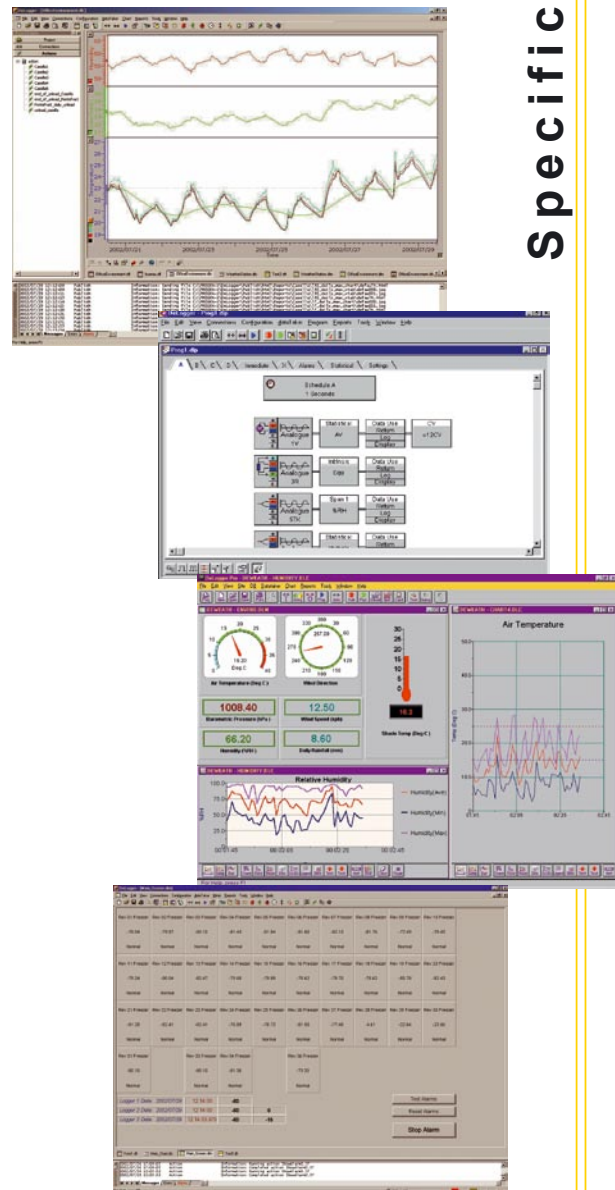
Specific

Schedule A
1 Seconds

Analogue 1V

Statistics AV

Data Use Return Log Display

CV =12CV

Analogue 3R

Instrucs Day

Analogue 5TK

Span 1 %RH

Air Temperature

1008.40
Barometric Pressure (hPa)

12.50
Wind Speed (kph)

66.20
Humidity (%RH)

8.60
Daily Rainfall (mm)

Air Temperature (Deg C)

Wind Direction

Shade Temp (Deg C)

Relative Humidity

Humidity(Avrg)
Humidity(Min)
Humidity(Max)

Test Alarms
Reset Alarms
Stop Alarm